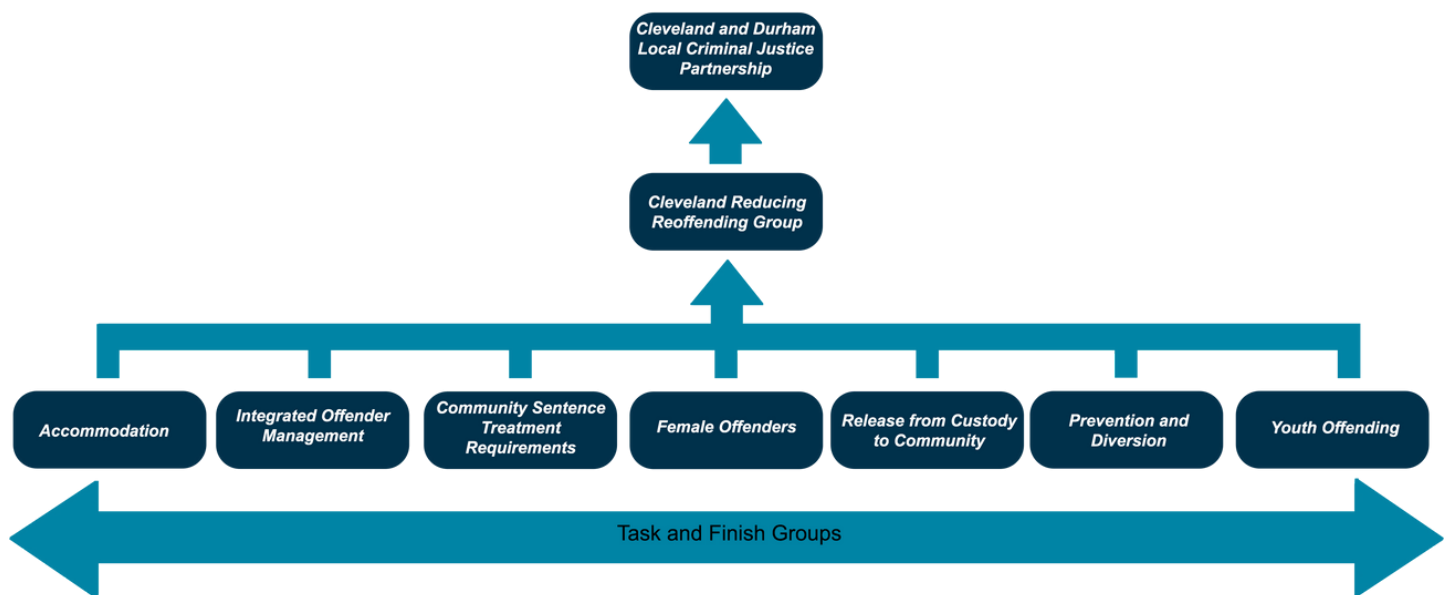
Cleveland and Durham Local Criminal Justice Partnership

Cleveland Reducing Reoffending Group

Accommodation

Integrated Offender Management

Community Sentence Treatment Requirements

Female Offenders

Release from Custody to Community

Prevention and Diversion

Youth Offending

Task and Finish Groups